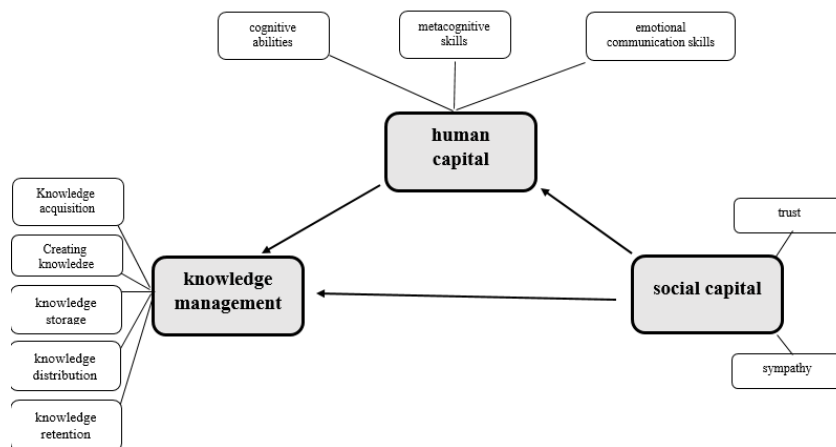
cognitive abilities

metacognitive skills

emotional communication skills

human capital

Knowledge acquisition

Creating knowledge

knowledge storage

knowledge distribution

knowledge retention

knowledge management

trust

social capital

sympathy